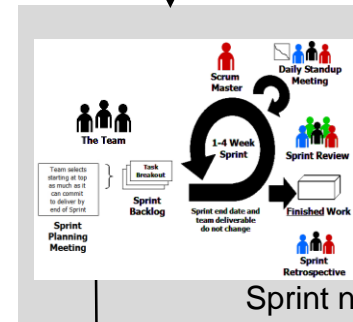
Scrum Master

Daily Standup Meeting

The Team

1-4 Week Sprint

Sprint Review

Team selects starting at top as much as it can commit to deliver by end of Sprint

Task Breakout

Sprint Backlog

Sprint Planning Meeting

Sprint end date and team deliverable do not change

Finished Work

Sprint Retrospective

Sprint n